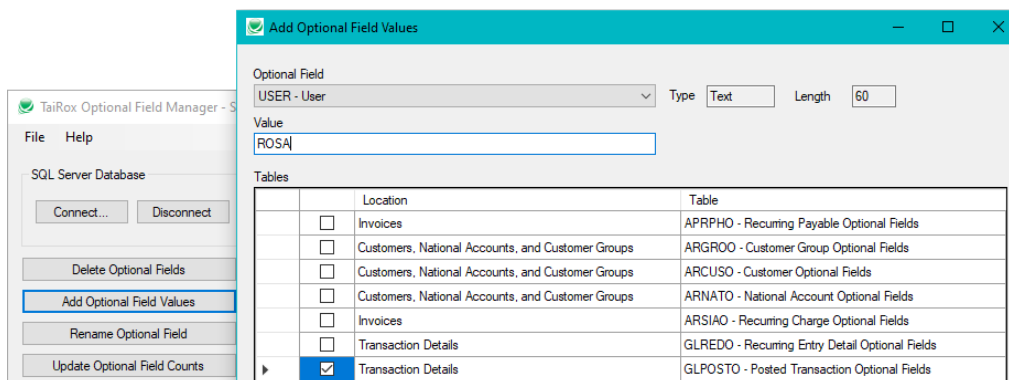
TaiRox Optional Field Manager - S

File Help

SQL Server Database

Connect... Disconnect

Delete Optional Fields

Add Optional Field Values

Rename Optional Field

Update Optional Field Counts

Add Optional Field Values

Optional Field
USER - User

Type Text Length 60

Value
ROSA

Tables

| | | Location | Table |
|---|---|---|---|
| | ☐ | Invoices | APRPHO - Recurring Payable Optional Fields |
| | ☐ | Customers, National Accounts, and Customer Groups | ARGROO - Customer Group Optional Fields |
| | ☐ | Customers, National Accounts, and Customer Groups | ARCUSO - Customer Optional Fields |
| | ☐ | Customers, National Accounts, and Customer Groups | ARNATO - National Account Optional Fields |
| | ☐ | Invoices | ARSIAO - Recurring Charge Optional Fields |
| | ☐ | Transaction Details | GLREDO - Recurring Entry Detail Optional Fields |
| ▸ | ☑ | Transaction Details | GLPOSTO - Posted Transaction Optional Fields |